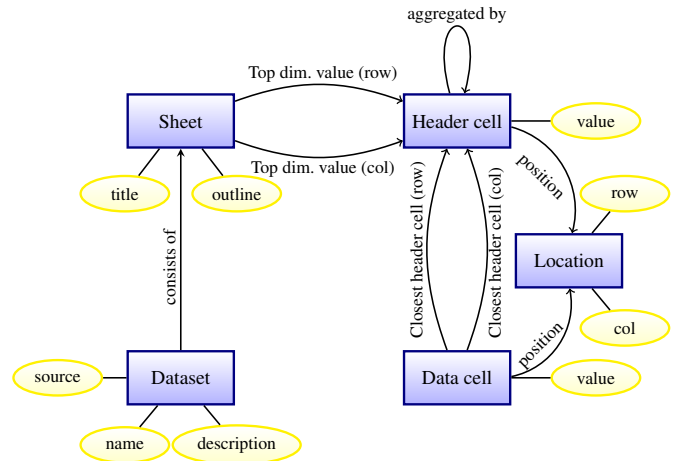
aggregated by

Top dim. value (row)

Sheet

Header cell

value

Top dim. value (col)

position

title

outline

row

Location

consists of

Closest header cell (row)

Closest header cell (col)

col

position

source

Dataset

Data cell

value

name

description